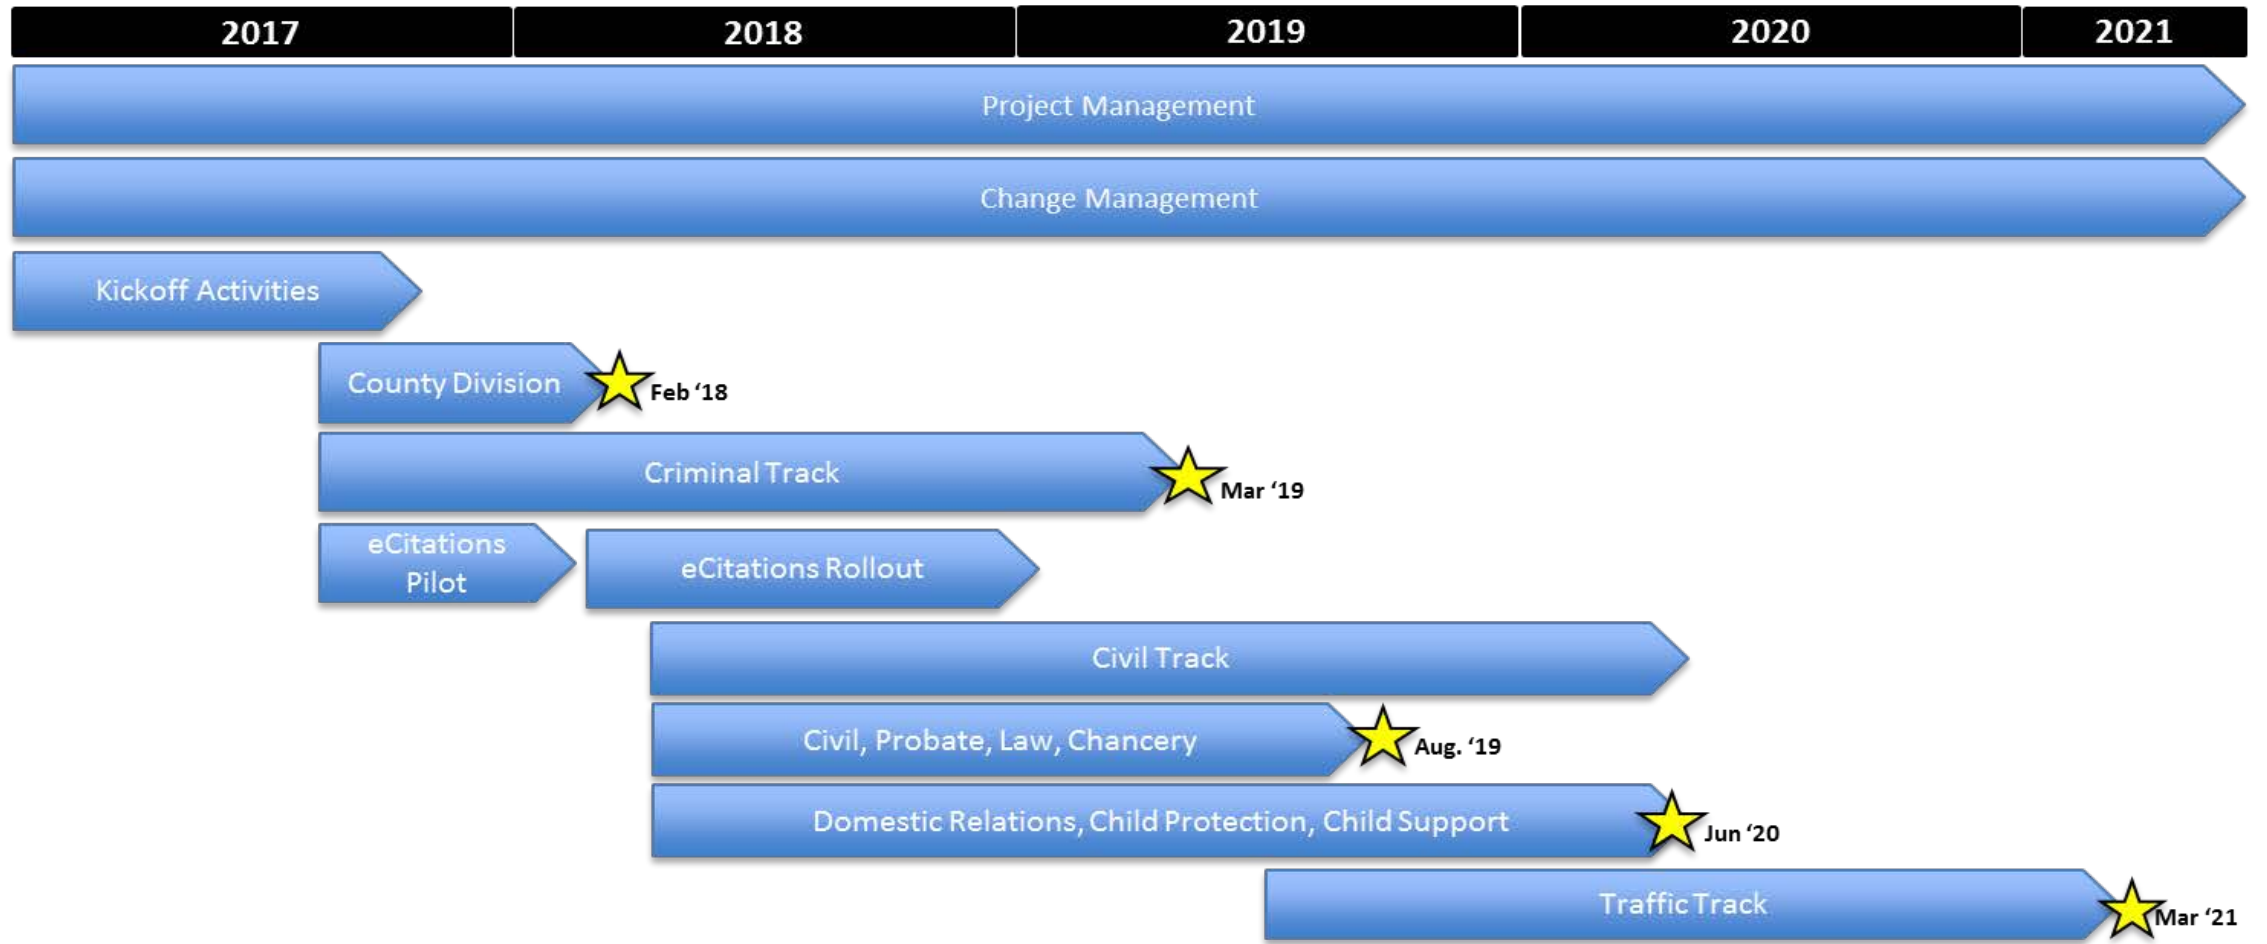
| 2017 | 2018 | 2019 | 2020 | 2021 |
|---|---|---|---|---|

Project Management

Change Management

Kickoff Activities

County Division Feb ‘18

Criminal Track Mar ‘19

eCitations Pilot

eCitations Rollout

Civil Track

Civil, Probate, Law, Chancery Aug. ‘19

Domestic Relations, Child Protection, Child Support Jun ‘20

Traffic Track Mar ‘21